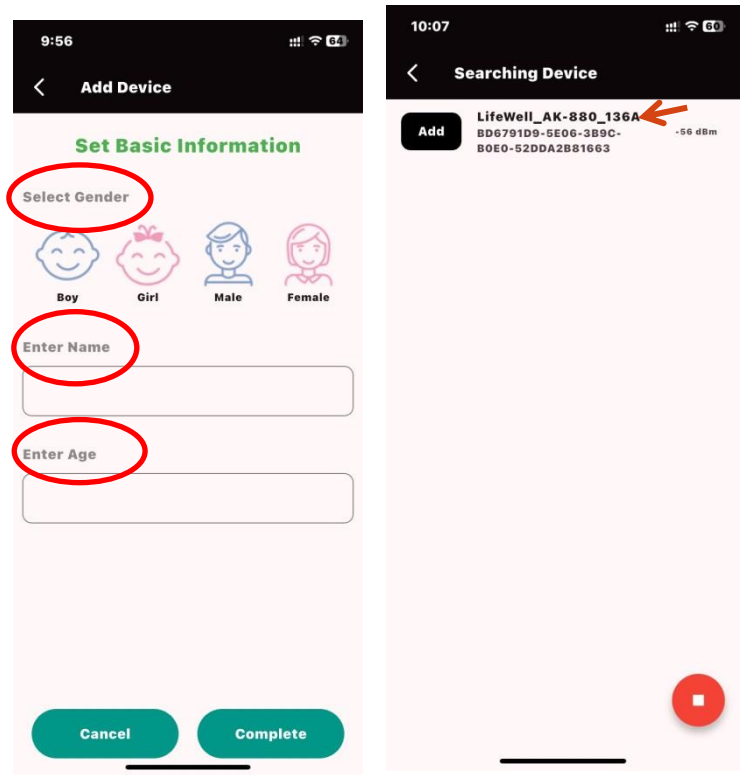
9:56

64

Add Device

Set Basic Information

Select Gender

Boy Girl Male Female

Enter Name

Enter Age

Cancel Complete

10:07

60

Searching Device

Add

LifeWell_AK-880_136A

BD6791D9-5E06-3B9C-B0E0-52DDA2B81663

-56 dBm